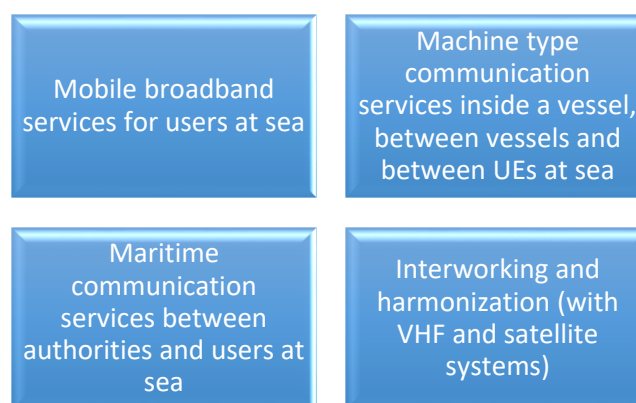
Mobile broadband services for users at sea

Machine type communication services inside a vessel, between vessels and between UEs at sea

Maritime communication services between authorities and users at sea

Interworking and harmonization (with VHF and satellite systems)